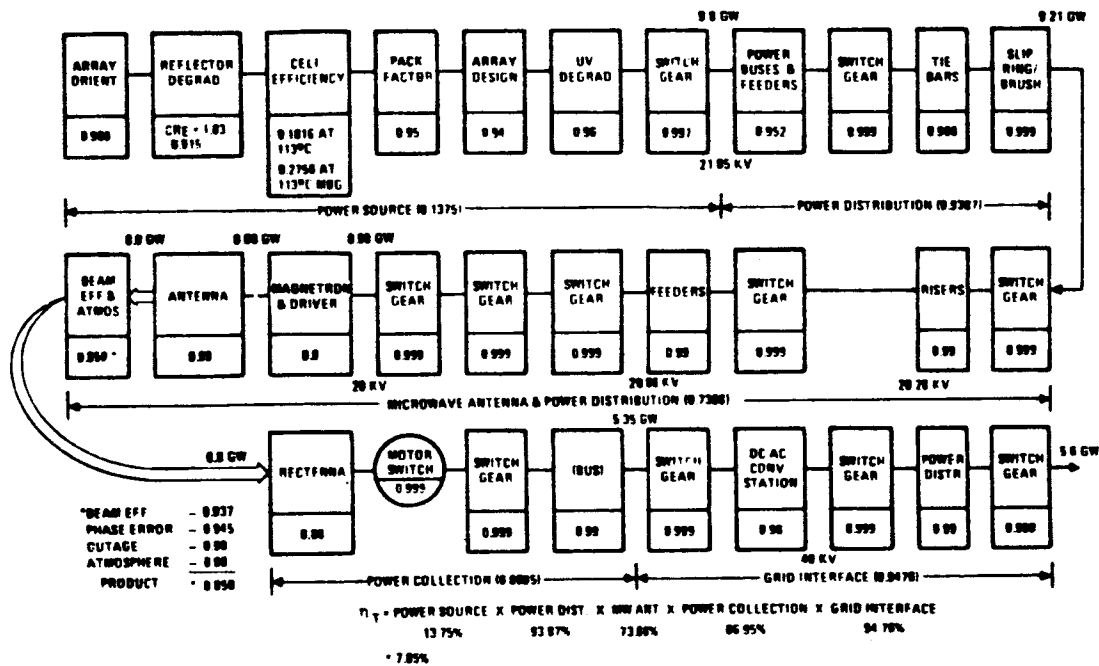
9.8 GW

9.21 GW

| ARRAY ORIENT | REFLECTOR DEGRAD | CELL EFFICIENCY | PACK FACTOR | ARRAY DESIGN | UV DEGRAD | SWITCH GEAR | POWER BUSES & FEEDERS | SWITCH GEAR | TIE BARS | SLIP RING/ BRUSH |
|---|---|---|---|---|---|---|---|---|---|---|
| 0.980 | CRE = 1.83 0.915 | 0.1816 AT 113°C 0.2756 AT 113°C MBG | 0.95 | 0.94 | 0.96 | 0.997 | 0.952 | 0.999 | 0.980 | 0.999 |

21.05 KV

POWER SOURCE (0.1375)

POWER DISTRIBUTION (0.9387)

8.8 GW

8.88 GW

8.98 GW

| BEAM EFF & ATMOS | ANTENNA | MAGNETRON & DRIVER | SWITCH GEAR | SWITCH GEAR | SWITCH GEAR | FEEDERS | SWITCH GEAR | RISERS | SWITCH GEAR |
|---|---|---|---|---|---|---|---|---|---|
| 0.850 * | 0.98 | 0.8 | 0.999 | 0.999 | 0.999 | 0.99 | 0.999 | 0.99 | 0.999 |

20 KV

20.86 KV

20.78 KV

MICROWAVE ANTENNA & POWER DISTRIBUTION (0.7388)

5.35 GW

6.8 GW

| RECTENNA | MOTOR SWITCH | SWITCH GEAR | (BUS) | SWITCH GEAR | DC AC CONV STATION | SWITCH GEAR | POWER DISTR | SWITCH GEAR |
|---|---|---|---|---|---|---|---|---|
| 0.88 | 0.999 | 0.999 | 0.99 | 0.999 | 0.98 | 0.999 | 0.99 | 0.980 |

5.0 GW

40 KV

*BEAM EFF – 0.937
PHASE ERROR – 0.945
OUTAGE – 0.98
ATMOSPHERE – 0.98
PRODUCT = 0.850

POWER COLLECTION (0.8695)

GRID INTERFACE (0.9478)

$\eta_T$ = POWER SOURCE X POWER DIST X MW ART X POWER COLLECTION X GRID INTERFACE
13.75% 93.87% 73.88% 86.95% 94.78%

= 7.85%